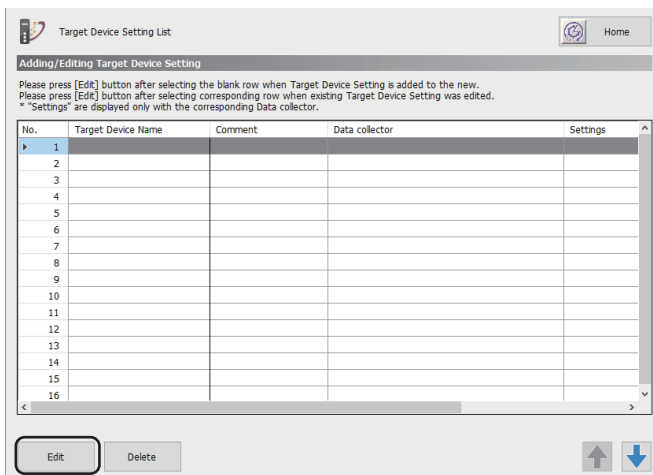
Target Device Setting List

Home

Adding/Editing Target Device Setting

Please press [Edit] button after selecting the blank row when Target Device Setting is added to the new.
Please press [Edit] button after selecting corresponding row when existing Target Device Setting was edited.
* "Settings" are displayed only with the corresponding Data collector.

| No. | Target Device Name | Comment | Data collector | Settings |
|---|---|---|---|---|
| 1 | | | | |
| 2 | | | | |
| 3 | | | | |
| 4 | | | | |
| 5 | | | | |
| 6 | | | | |
| 7 | | | | |
| 8 | | | | |
| 9 | | | | |
| 10 | | | | |
| 11 | | | | |
| 12 | | | | |
| 13 | | | | |
| 14 | | | | |
| 15 | | | | |
| 16 | | | | |

Edit

Delete